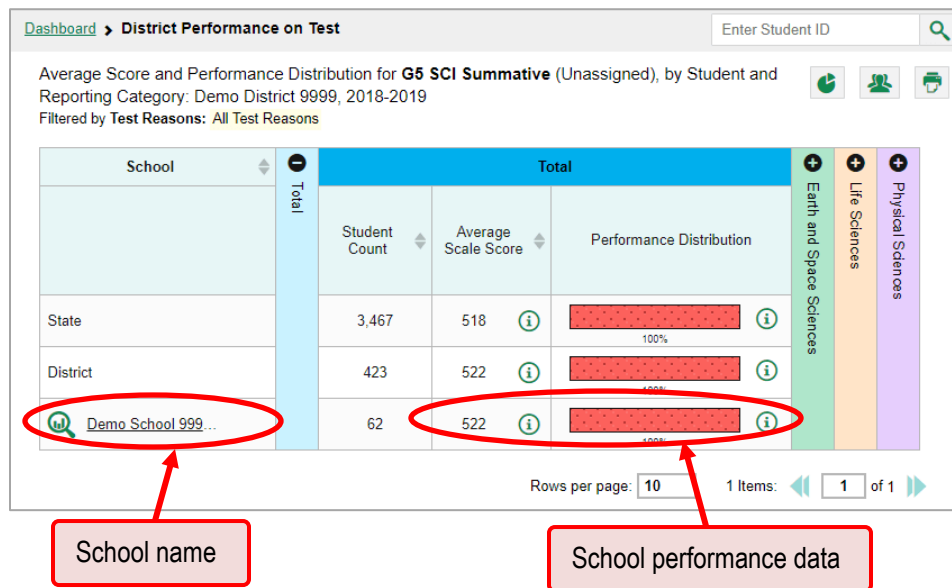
Dashboard > District Performance on Test

Enter Student ID

Average Score and Performance Distribution for **G5 SCI Summative** (Unassigned), by Student and Reporting Category: Demo District 9999, 2018-2019

Filtered by Test Reasons: All Test Reasons

| School | Total | Student Count | Average Scale Score | Performance Distribution | Earth and Space Sciences | Life Sciences | Physical Sciences |
|---|---|---|---|---|---|---|---|
| State | | 3,467 | 518 | 100% | | | |
| District | | 423 | 522 | 100% | | | |
| Demo School 999... | | 62 | 522 | 100% | | | |

Rows per page: 10   1 Items:   1 of 1

School name

School performance data